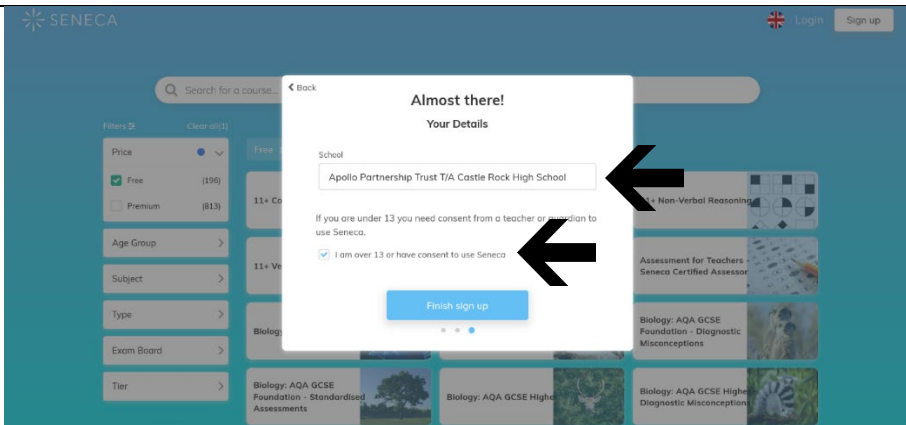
SENECA

Login Sign up

Search for a course...

Filters Clear all(1)

Price

Free (196)

Premium (813)

Age Group

Subject

Type

Exam Board

Tier

Free

11+ Co

11+ Ve

Biology

Non-Verbal Reasoning

Assessment for Teachers - Seneca Certified Assessor

Biology: AQA GCSE Foundation - Diagnostic Misconceptions

Biology: AQA GCSE Foundation - Standardised Assessments

Biology: AQA GCSE Higher

Biology: AQA GCSE Higher Diagnostic Misconceptions

Back

Almost there!

Your Details

School

Apollo Partnership Trust T/A Castle Rock High School

If you are under 13 you need consent from a teacher or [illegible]dian to use Seneca.

I am over 13 or have consent to use Seneca

Finish sign up